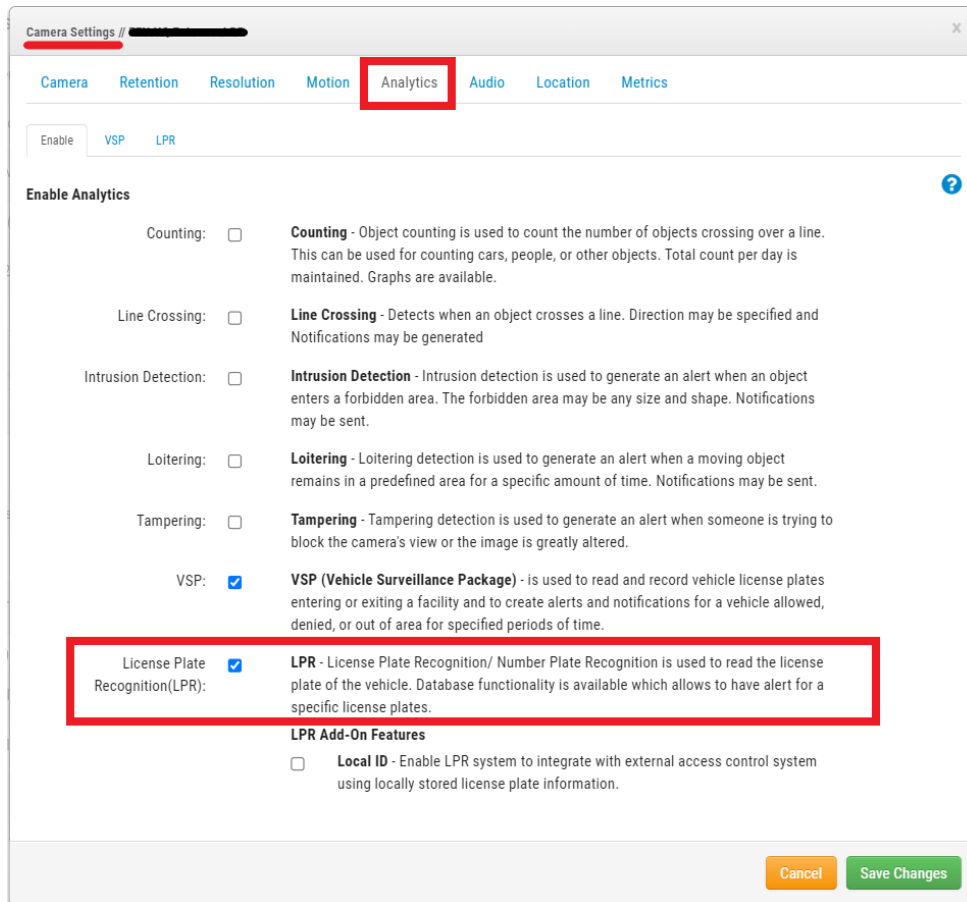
Camera Settings // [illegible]

×

Camera Retention Resolution Motion Analytics Audio Location Metrics

Enable VSP LPR

Enable Analytics

?

Counting: **Counting** - Object counting is used to count the number of objects crossing over a line. This can be used for counting cars, people, or other objects. Total count per day is maintained. Graphs are available.

Line Crossing: **Line Crossing** - Detects when an object crosses a line. Direction may be specified and Notifications may be generated

Intrusion Detection: **Intrusion Detection** - Intrusion detection is used to generate an alert when an object enters a forbidden area. The forbidden area may be any size and shape. Notifications may be sent.

Loitering: **Loitering** - Loitering detection is used to generate an alert when a moving object remains in a predefined area for a specific amount of time. Notifications may be sent.

Tampering: **Tampering** - Tampering detection is used to generate an alert when someone is trying to block the camera's view or the image is greatly altered.

VSP: **VSP (Vehicle Surveillance Package)** - is used to read and record vehicle license plates entering or exiting a facility and to create alerts and notifications for a vehicle allowed, denied, or out of area for specified periods of time.

License Plate Recognition(LPR): **LPR** - License Plate Recognition/ Number Plate Recognition is used to read the license plate of the vehicle. Database functionality is available which allows to have alert for a specific license plates.

**LPR Add-On Features**

**Local ID** - Enable LPR system to integrate with external access control system using locally stored license plate information.

Cancel Save Changes